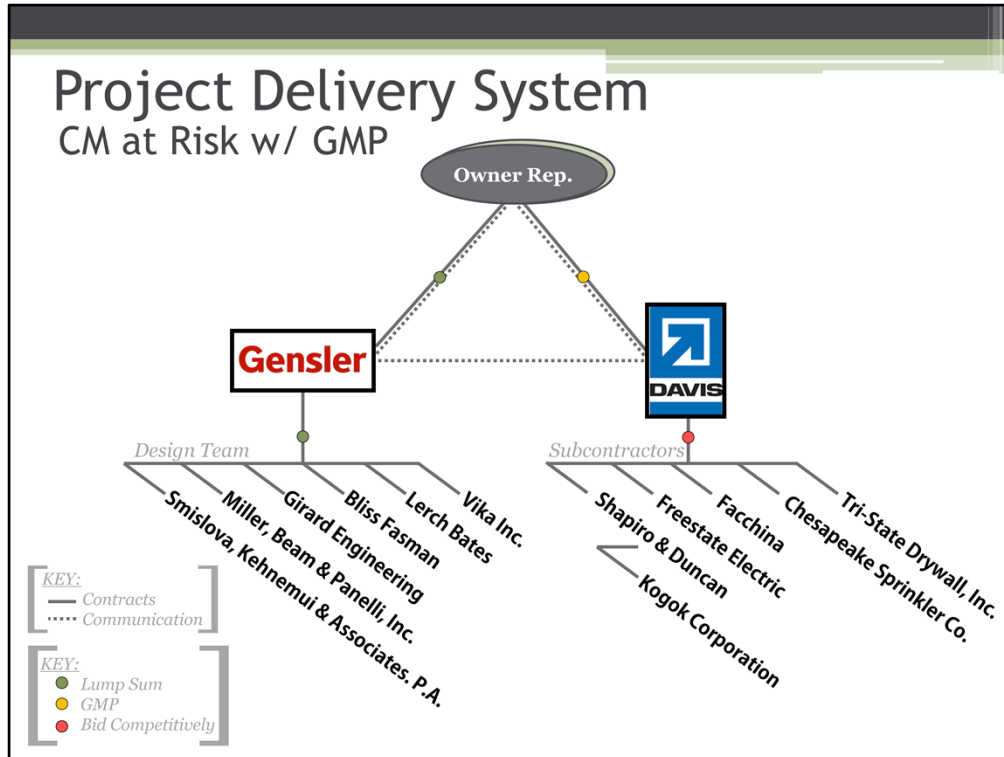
Project Delivery System
CM at Risk w/ GMP

Owner Rep.

Gensler

DAVIS

Design Team

Smislova, Kehnemui & Associates. P.A.
Miller, Beam & Panelli, Inc.
Girard Engineering
Bliss Fasman
Lerch Bates
Vika Inc.

Subcontractors

Shapiro & Duncan
Kogok Corporation
Freestate Electric
Facchina
Chesapeake Sprinkler Co.
Tri-State Drywall, Inc.

KEY:
Contracts
Communication

KEY:
Lump Sum
GMP
Bid Competitively